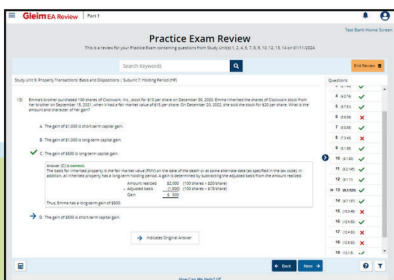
Gleim EA Review | Part 1

Test Bank Home Screen

Practice Exam Review

This is a review for your Practice Exam containing questions from Study Unit(s) 1, 2, 4, 5, 7, 8, 9, 10, 12, 13, 14 on 6/11/2024.

Search Keywords

End Review

Study Unit 9: Property Transactions: Basis and Dispositions | Subunit 7: Holding Period (HP)

19. Emma's brother purchased 100 shares of Clobourn, Inc. stock for $10 per share on December 30, 2020. Emma inherited the shares of Clobourn stock from her brother on December 18, 2021, when it had a fair market value of $15 per share. On December 20, 2022, she sold the stock for $20 per share. What is the amount and character of her gain?

A. The gain of $1,000 is short-term capital gain.

B. The gain of $1,000 is long-term capital gain.

C. The gain of $500 is long-term capital gain.

Answer (C) is correct.
The basis for inherited property is the fair market value (FMV) on the date of the death or at some alternate date (as specified in the tax code). In addition, all inherited property has a long-term holding period. A gain is determined by subtracting the adjusted basis from the amount realized.

| Amount realized | $2,000 | (100 shares × $20/share) |
|---|---|---|
| − Adjusted basis | (1,500) | (100 shares × $15/share) |
| Gain | $ 500 | |

Thus, Emma has a long-term gain of $500.

D. The gain of $500 is short-term capital gain.

Indicates Original Answer

Questions

8 (6778)
9 (6731)
6 (6608)
7 (6608)
8 (7349)
9 (6138)
10 (6185)
11 (6214)
12 (6359)
13 (4551)
14 (6195)
15 (6249)
16 (6249)
17 (6249)
18 (6249)
19 (6314)

Back Next

How Can We Help?